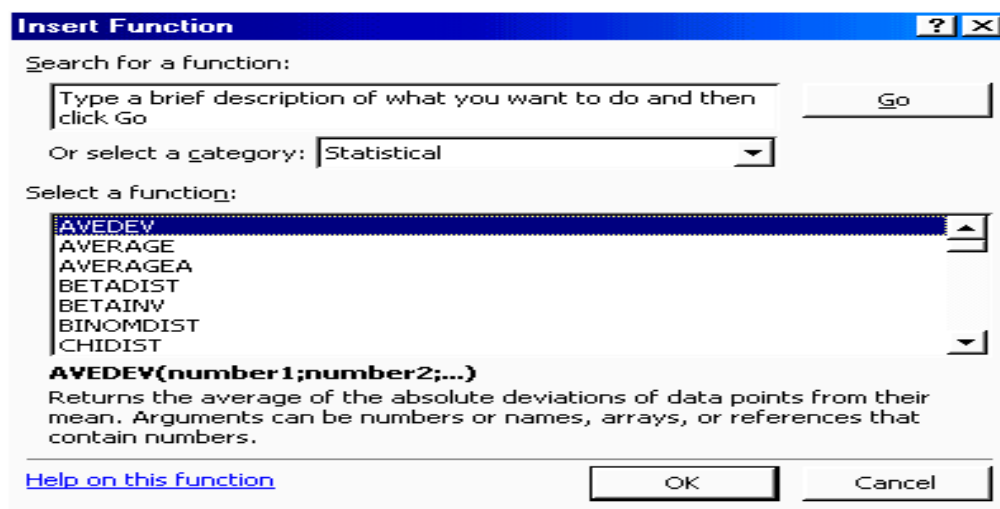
Insert Function

?

Search for a function:

Type a brief description of what you want to do and then click Go

Go

Or select a category: Statistical

Select a function:

AVEDEV
AVERAGE
AVERAGEA
BETADIST
BETAINV
BINOMDIST
CHIDIST

AVEDEV(number1;number2;...)

Returns the average of the absolute deviations of data points from their mean. Arguments can be numbers or names, arrays, or references that contain numbers.

Help on this function

OK

Cancel